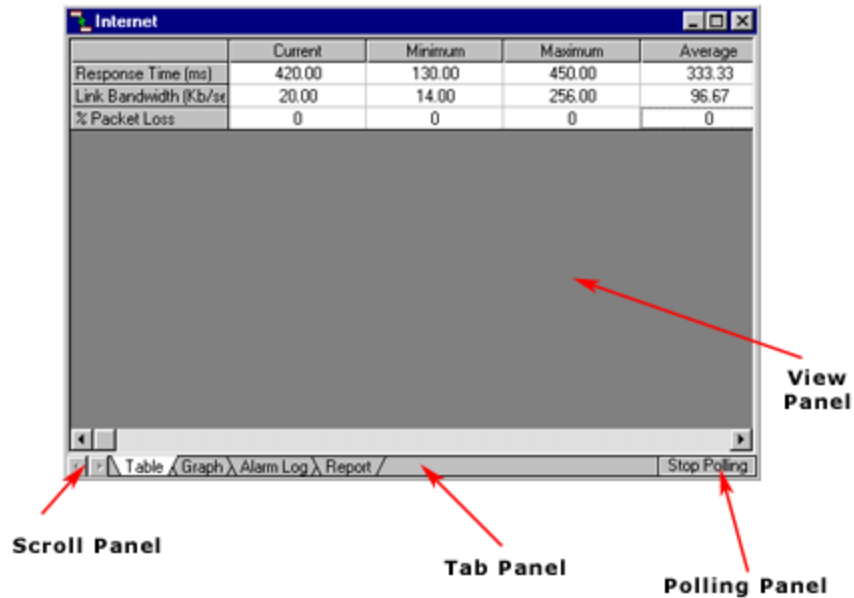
Internet

| | Current | Minimum | Maximum | Average |
|---|---|---|---|---|
| Response Time (ms) | 420.00 | 130.00 | 450.00 | 333.33 |
| Link Bandwidth (Kb/se | 20.00 | 14.00 | 256.00 | 96.67 |
| % Packet Loss | 0 | 0 | 0 | 0 |

Table Graph Alarm Log Report Stop Polling

View Panel

Scroll Panel

Tab Panel

Polling Panel